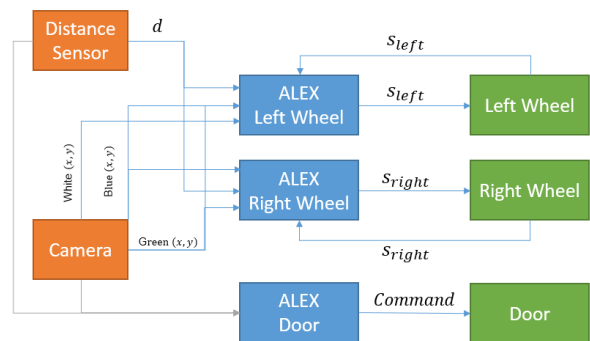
Distance Sensor

$d$

$s_{left}$

ALEX Left Wheel

$s_{left}$

Left Wheel

White $(x, y)$

Blue $(x, y)$

ALEX Right Wheel

$s_{right}$

Right Wheel

Camera

Green $(x, y)$

$s_{right}$

ALEX Door

$Command$

Door